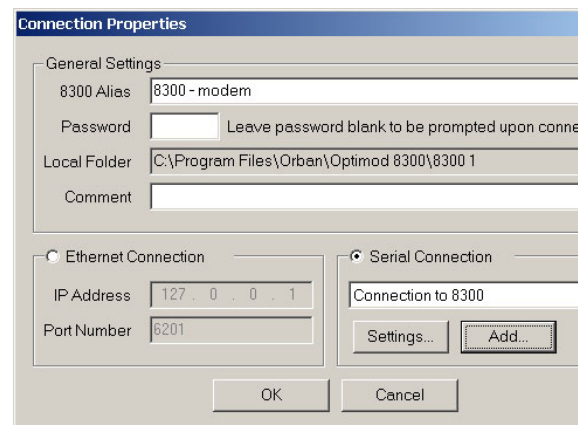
Connection Properties

General Settings

8300 Alias 8300 - modem

Password Leave password blank to be prompted upon conne

Local Folder C:\Program Files\Orban\Optimod 8300\8300 1

Comment

Ethernet Connection

IP Address 127 . 0 . 0 . 1

Port Number 6201

Serial Connection

Connection to 8300

Settings... Add...

OK Cancel